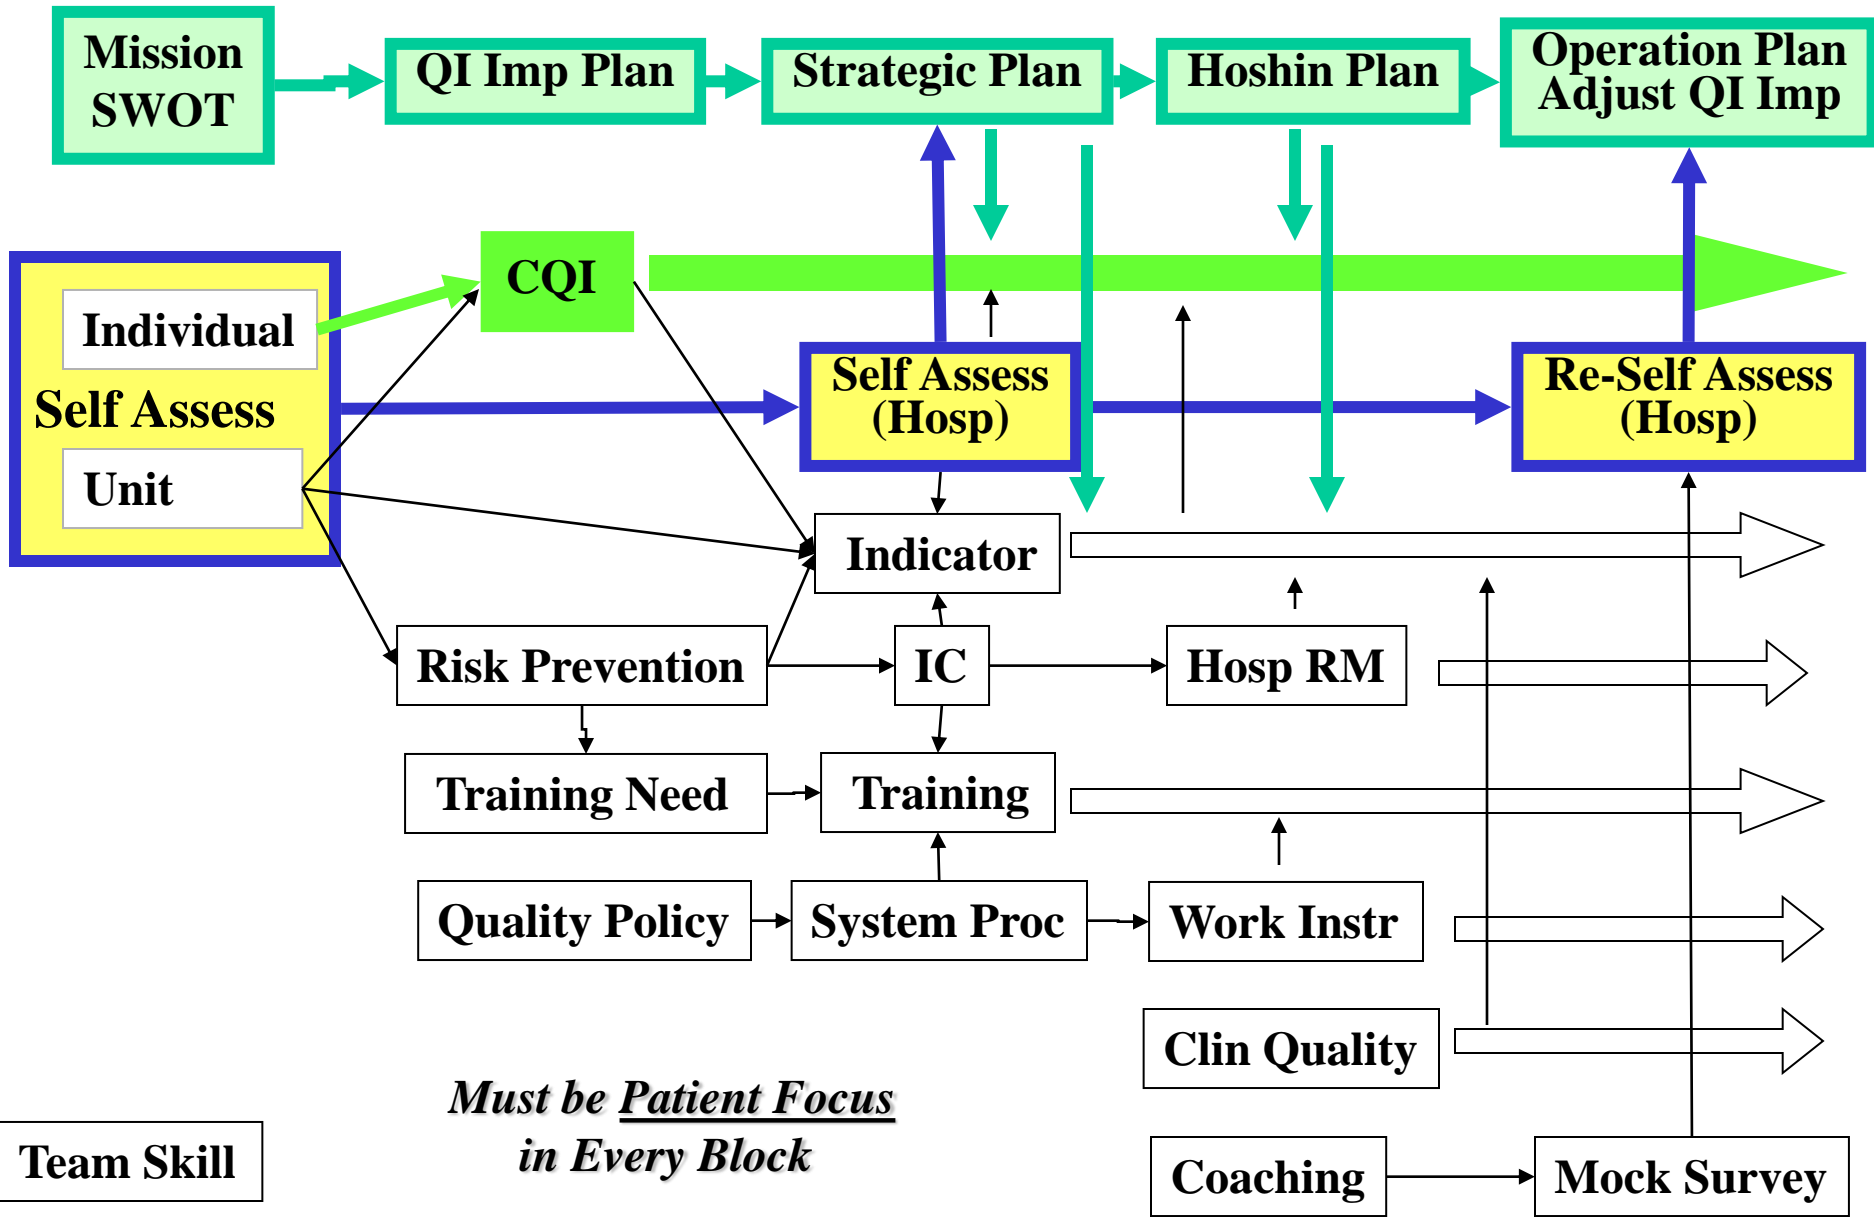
Mission SWOT

QI Imp Plan

Strategic Plan

Hoshin Plan

Operation Plan Adjust QI Imp

CQI

Individual

Self Assess

Unit

Self Assess (Hosp)

Re-Self Assess (Hosp)

Indicator

Risk Prevention

IC

Hosp RM

Training Need

Training

Quality Policy

System Proc

Work Instr

Clin Quality

Must be Patient Focus in Every Block

Team Skill

Coaching

Mock Survey